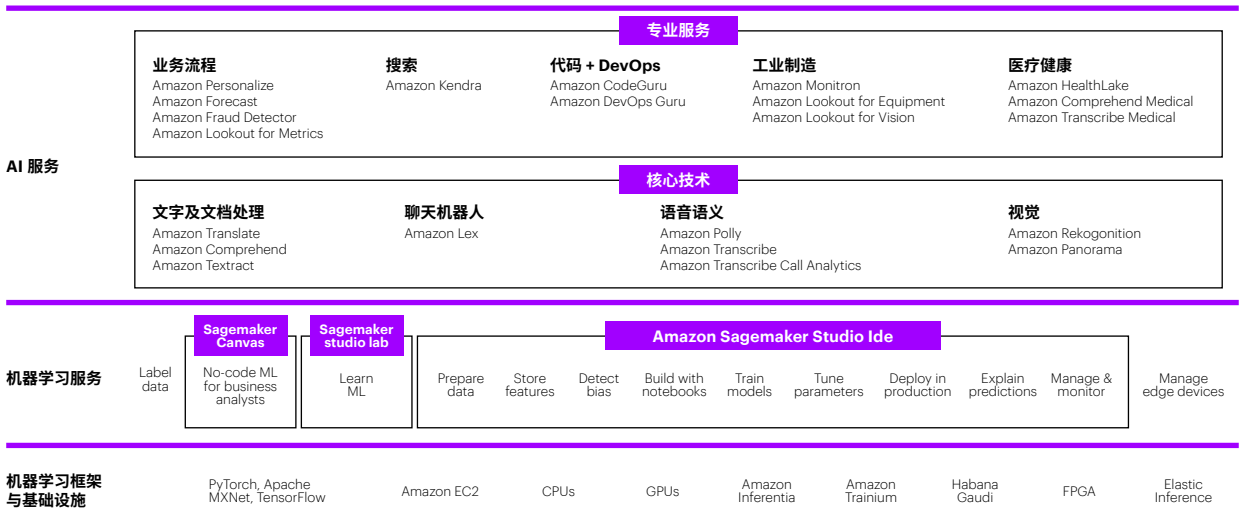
AI 服务

专业服务

业务流程
Amazon Personalize
Amazon Forecast
Amazon Fraud Detector
Amazon Lookout for Metrics

搜索
Amazon Kendra

代码 + DevOps
Amazon CodeGuru
Amazon DevOps Guru

工业制造
Amazon Monitron
Amazon Lookout for Equipment
Amazon Lookout for Vision

医疗健康
Amazon HealthLake
Amazon Comprehend Medical
Amazon Transcribe Medical

核心技术

文字及文档处理
Amazon Translate
Amazon Comprehend
Amazon Textract

聊天机器人
Amazon Lex

语音语义
Amazon Polly
Amazon Transcribe
Amazon Transcribe Call Analytics

视觉
Amazon Rekognition
Amazon Panorama

机器学习服务

Label data

Sagemaker Canvas
No-code ML for business analysts

Sagemaker studio lab
Learn ML

Amazon Sagemaker Studio Ide
Prepare data
Store features
Detect bias
Build with notebooks
Train models
Tune parameters
Deploy in production
Explain predictions
Manage & monitor

Manage edge devices

机器学习框架与基础设施

PyTorch, Apache MXNet, TensorFlow
Amazon EC2
CPUs
GPUs
Amazon Inferentia
Amazon Trainium
Habana Gaudi
FPGA
Elastic Inference